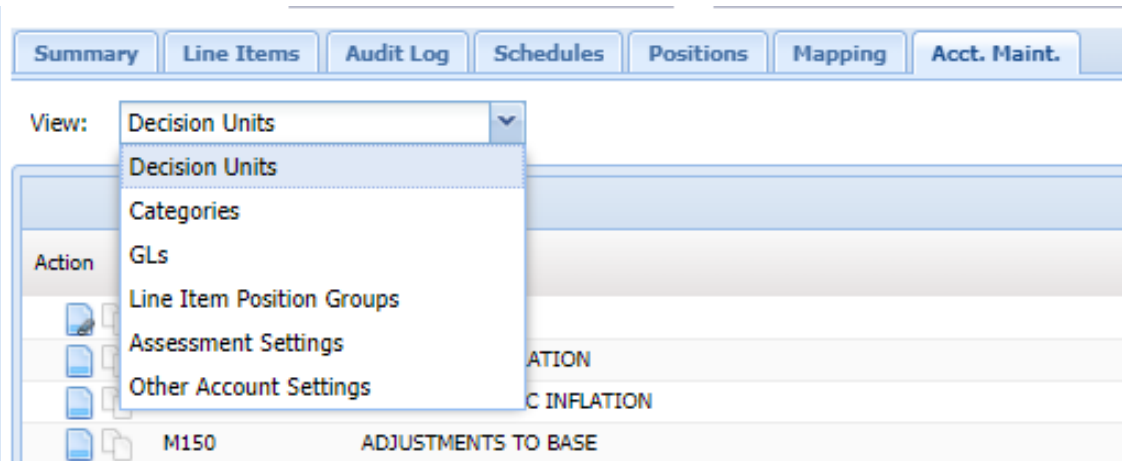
Summary | Line Items | Audit Log | Schedules | Positions | Mapping | Acct. Maint.

View: Decision Units

Decision Units
Categories
GLs
Line Item Position Groups
Assessment Settings
Other Account Settings

Action

ATION
C INFLATION
M150 ADJUSTMENTS TO BASE